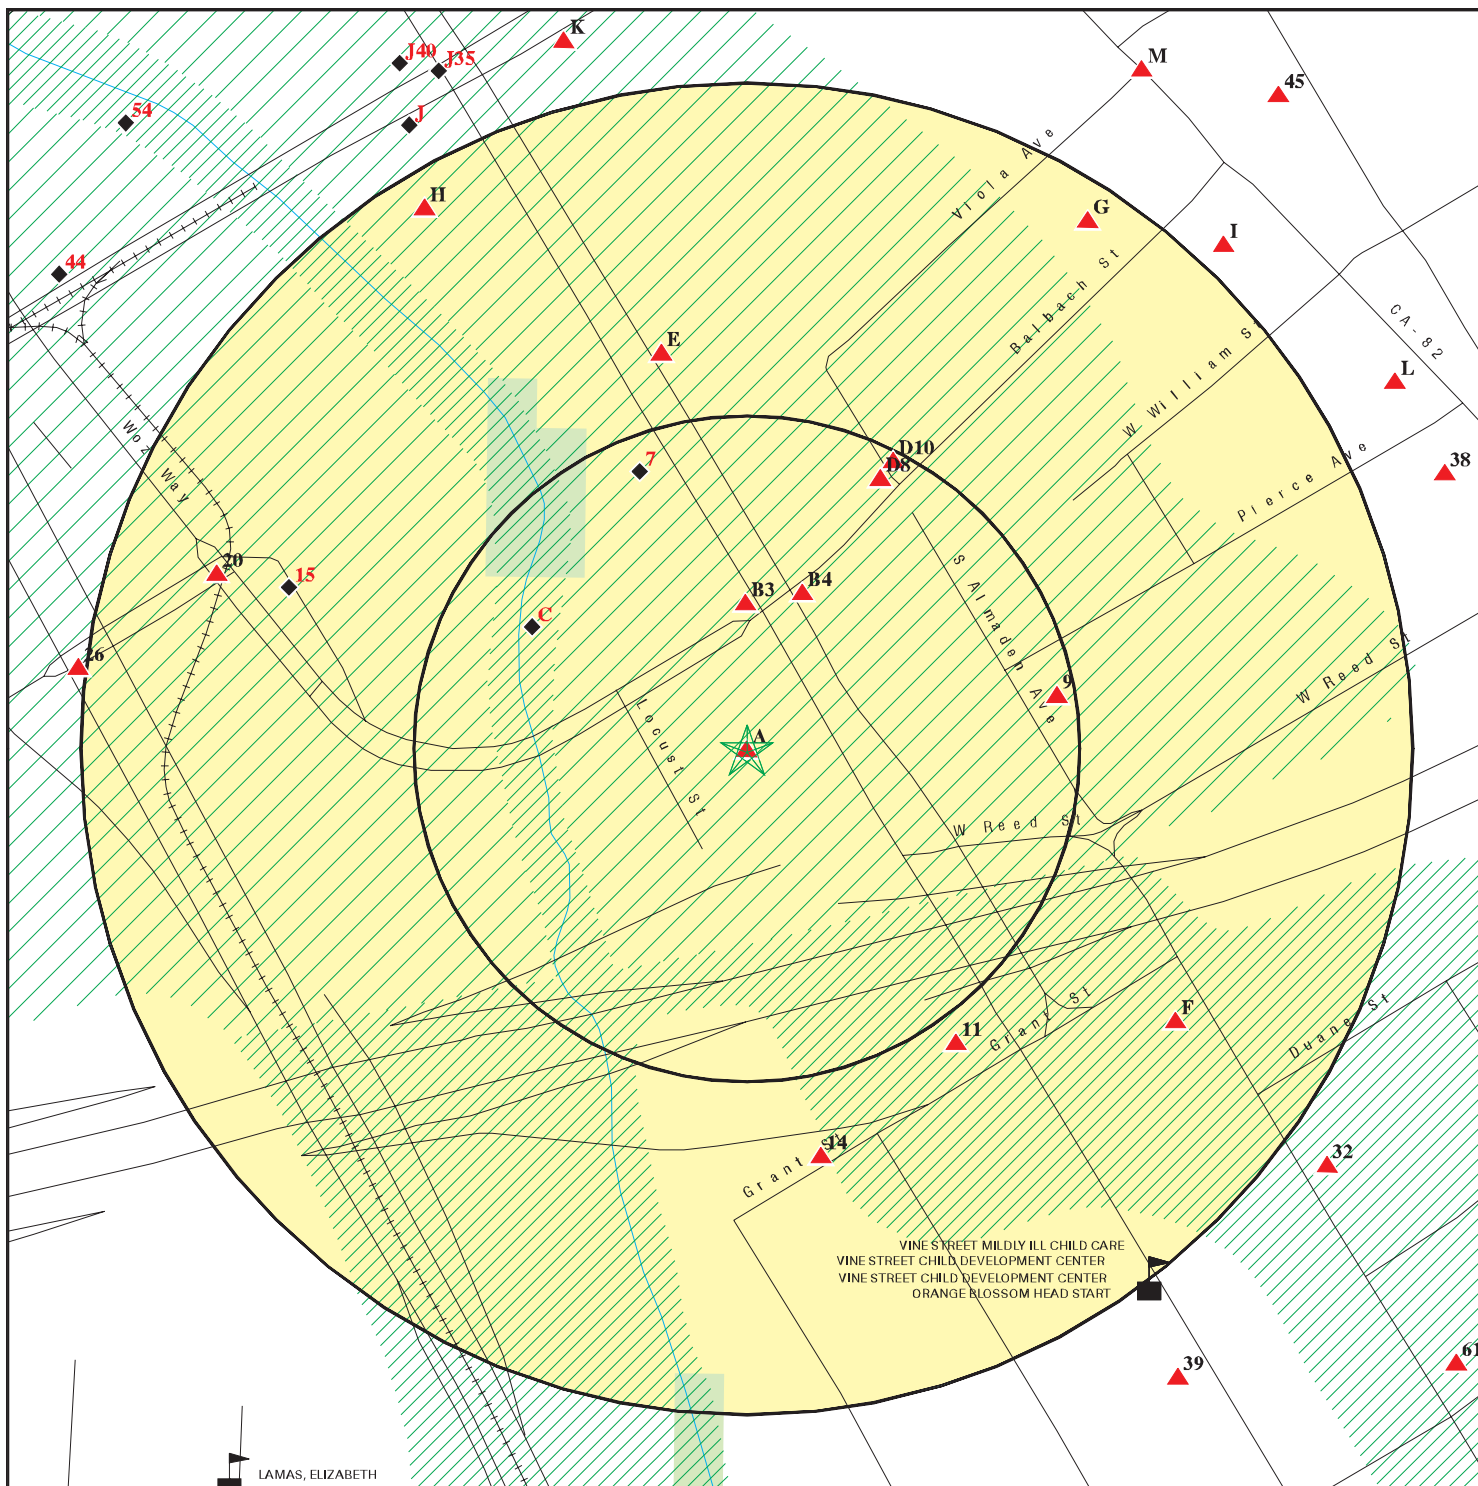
K
J40
J35
M
45
54
J
H
G
I
44
Viola Ave
Balbach St
CA-82
E
L
W William St
D10
D8
38
7
Woz Way
Pierce Ave
20
15
B3
B4
C
S Almaden Ave
26
W Reed St
9
Locust St
A
W Reed St
Grant St
F
11
Duane St
14
Grant St
32
VINE STREET MILDLY ILL CHILD CARE
VINE STREET CHILD DEVELOPMENT CENTER
VINE STREET CHILD DEVELOPMENT CENTER
ORANGE BLOSSOM HEAD START
39
61
LAMAS, ELIZABETH